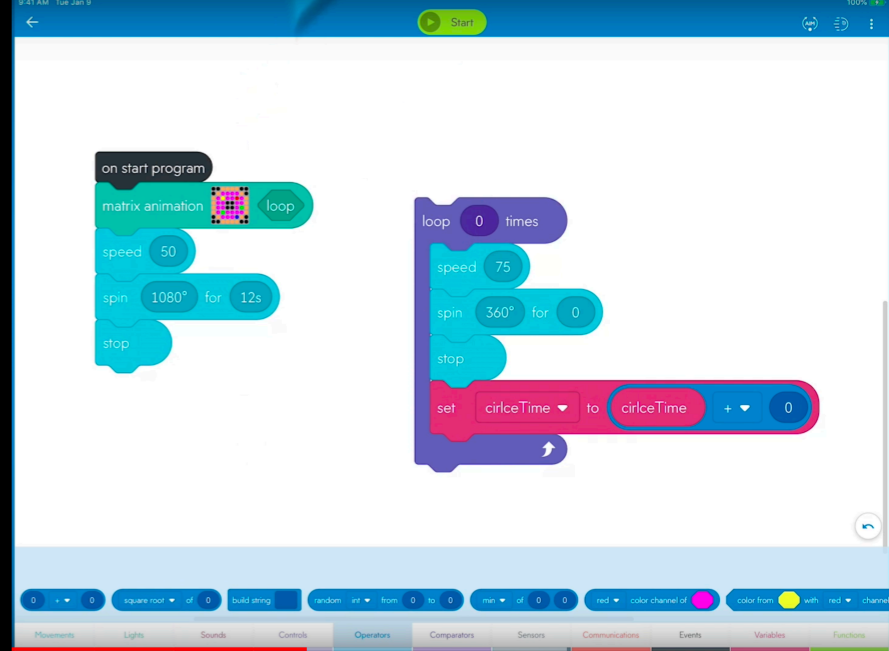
9:41 AM Tue Jan 9
100%

Start

on start program
matrix animation loop
speed 50
spin 1080° for 12s
stop

loop 0 times
speed 75
spin 360° for 0
stop
set cirlceTime to cirlceTime + 0

0 + 0
square root of 0
build string
random int from 0 to 0
min of 0 0
red color channel of
color from with red channel

Movements
Lights
Sounds
Controls
Operators
Comparators
Sensors
Communications
Events
Variables
Functions